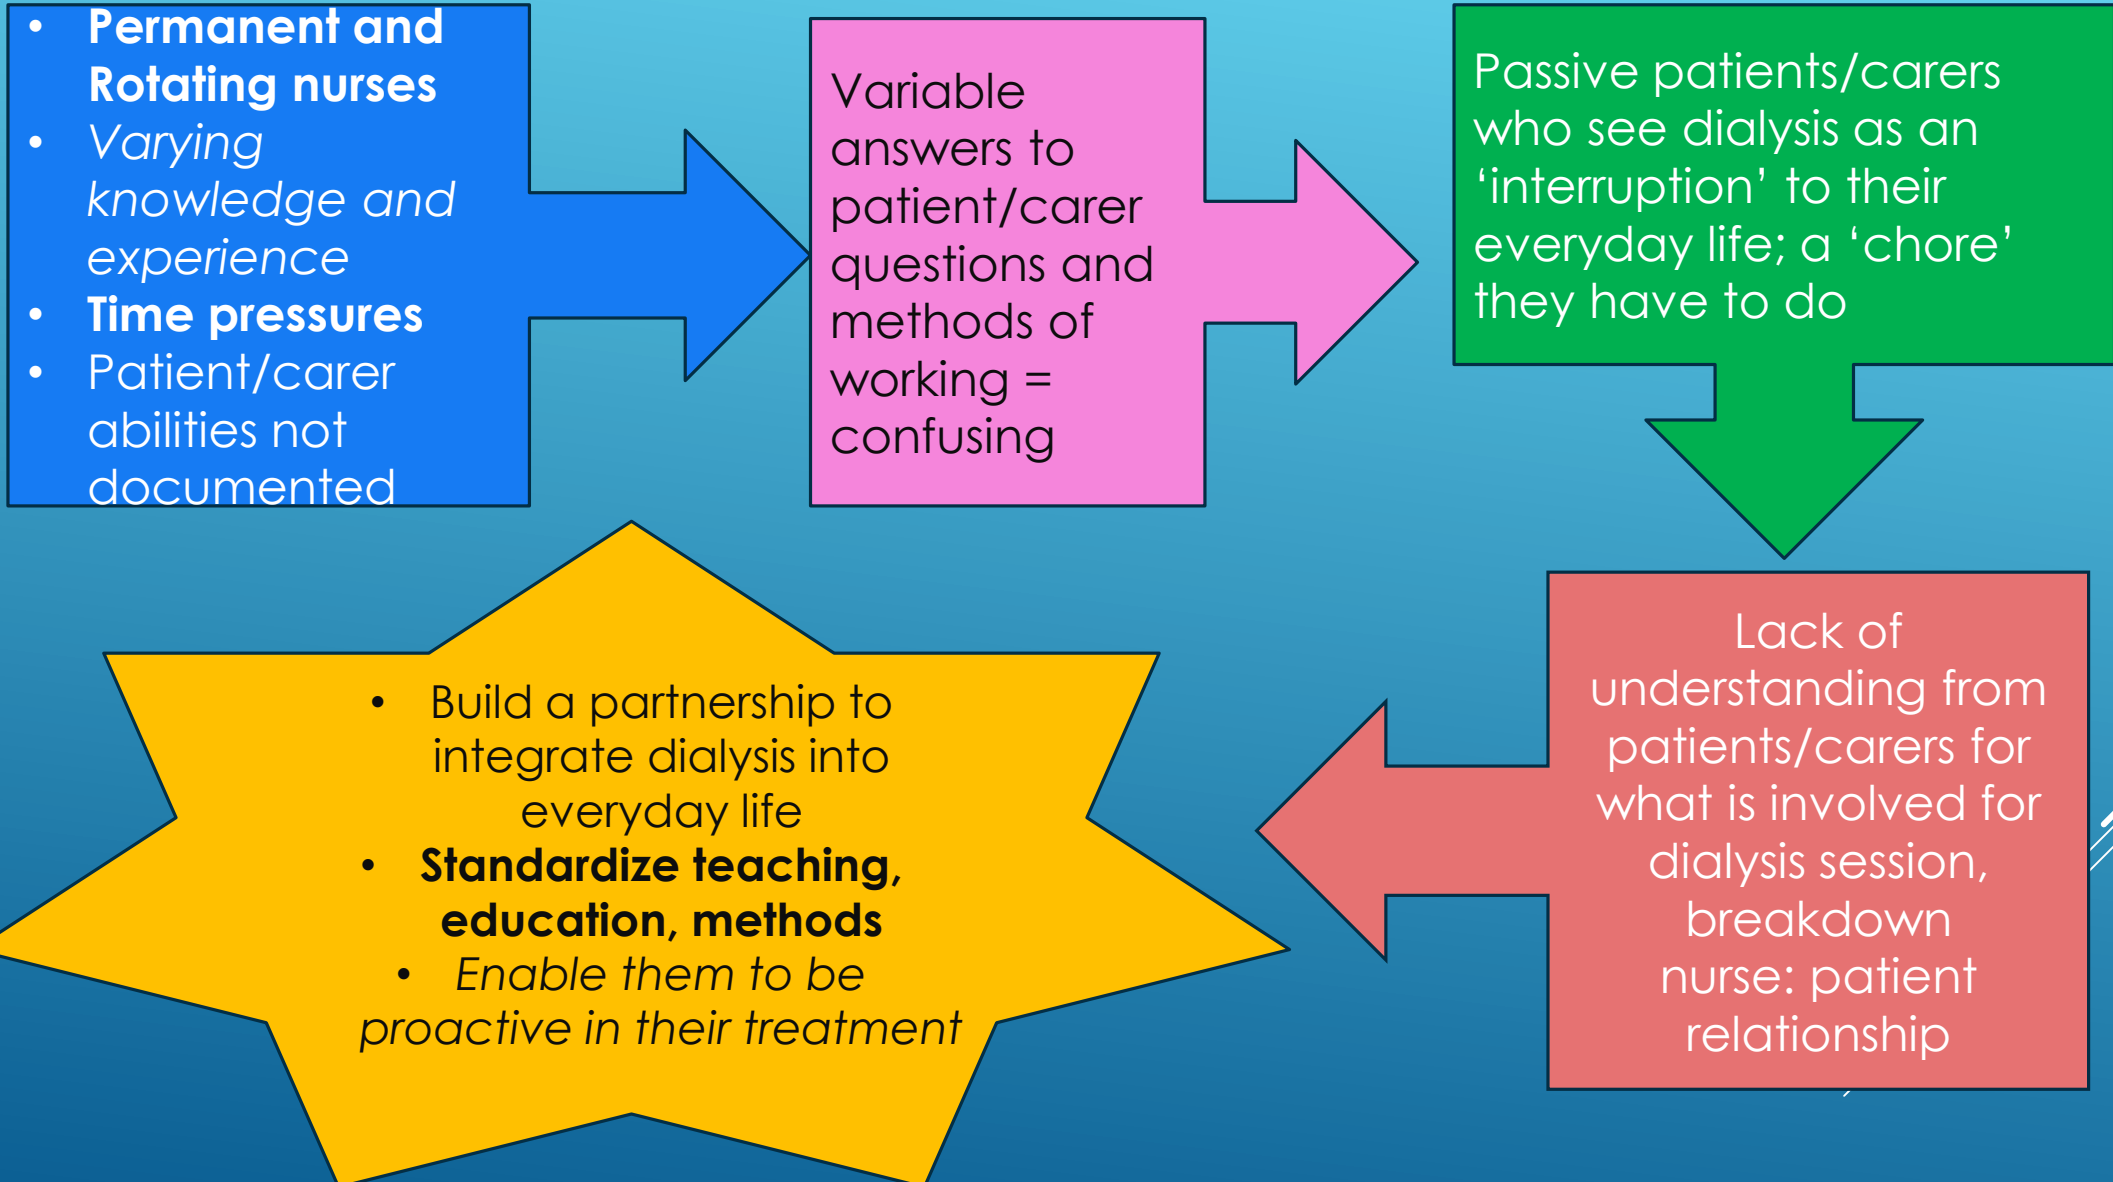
- **Permanent and Rotating nurses**
- *Varying knowledge and experience*
- **Time pressures**
- Patient/carer abilities not documented

Variable answers to patient/carer questions and methods of working = confusing

Passive patients/carers who see dialysis as an ‘interruption’ to their everyday life; a ‘chore’ they have to do

Lack of understanding from patients/carers for what is involved for dialysis session, breakdown nurse: patient relationship

- Build a partnership to integrate dialysis into everyday life
- **Standardize teaching, education, methods**
- *Enable them to be proactive in their treatment*